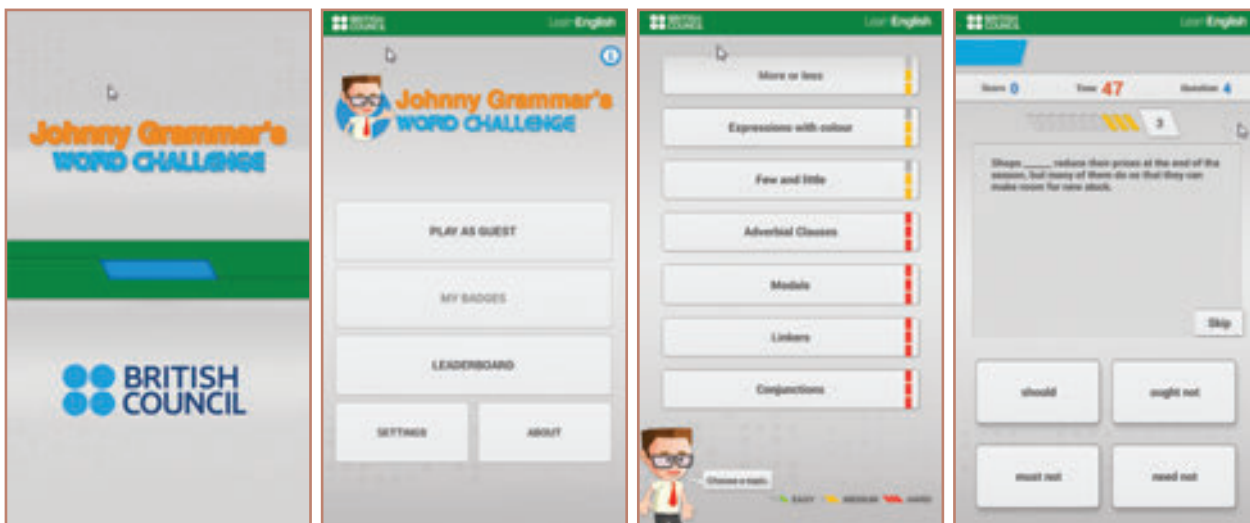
Johnny Grammar's
WORD CHALLENGE

BRITISH COUNCIL

BRITISH COUNCIL LearnEnglish

Johnny Grammar's
WORD CHALLENGE

PLAY AS GUEST

MY BADGES

LEADERBOARD

SETTINGS

ABOUT

BRITISH COUNCIL LearnEnglish

More or less

Expressions with colour

Few and little

Adverbial Clauses

Modals

Linkers

Conjunctions

Choose a topic.

EASY MEDIUM HARD

BRITISH COUNCIL LearnEnglish

Score 0 Time 47 Question 4

3

Shops _____ reduce their prices at the end of the season, but many of them do so that they can make room for new stock.

Skip

should

ought not

must not

need not